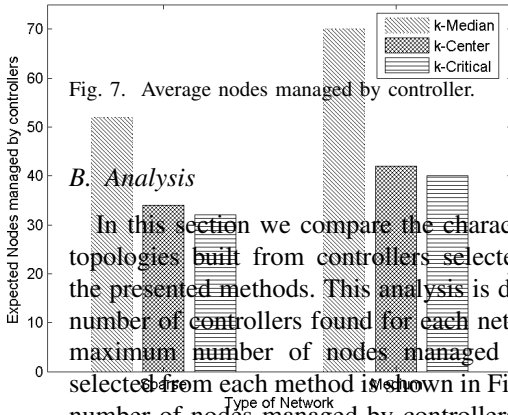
k-Median
k-Center
k-Critical

70
60
50
40
30
20
10
0

Expected Nodes managed by controllers

Sparse
Medium

Type of Network

Fig. 7. Average nodes managed by controller.

B. Analysis

In this section we compare the charac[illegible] topologies built from controllers selecte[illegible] the presented methods. This analysis is d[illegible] number of controllers found for each net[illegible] maximum number of nodes managed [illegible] selected from each method is shown in Fi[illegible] number of nodes managed by controller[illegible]